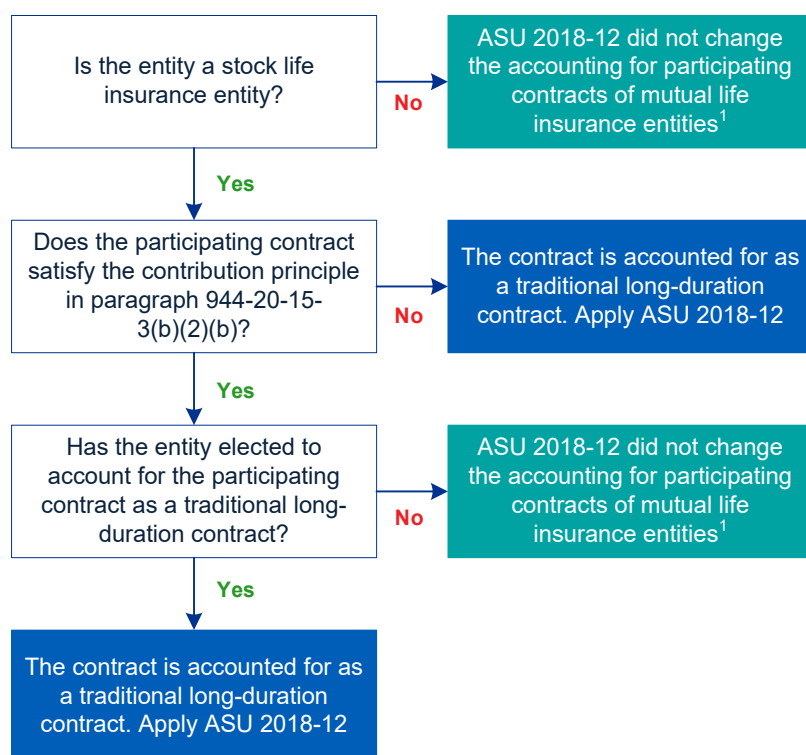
Is the entity a stock life insurance entity?

No

ASU 2018-12 did not change the accounting for participating contracts of mutual life insurance entities$^1$

Yes

Does the participating contract satisfy the contribution principle in paragraph 944-20-15-3(b)(2)(b)?

No

The contract is accounted for as a traditional long-duration contract. Apply ASU 2018-12

Yes

Has the entity elected to account for the participating contract as a traditional long-duration contract?

No

ASU 2018-12 did not change the accounting for participating contracts of mutual life insurance entities$^1$

Yes

The contract is accounted for as a traditional long-duration contract. Apply ASU 2018-12